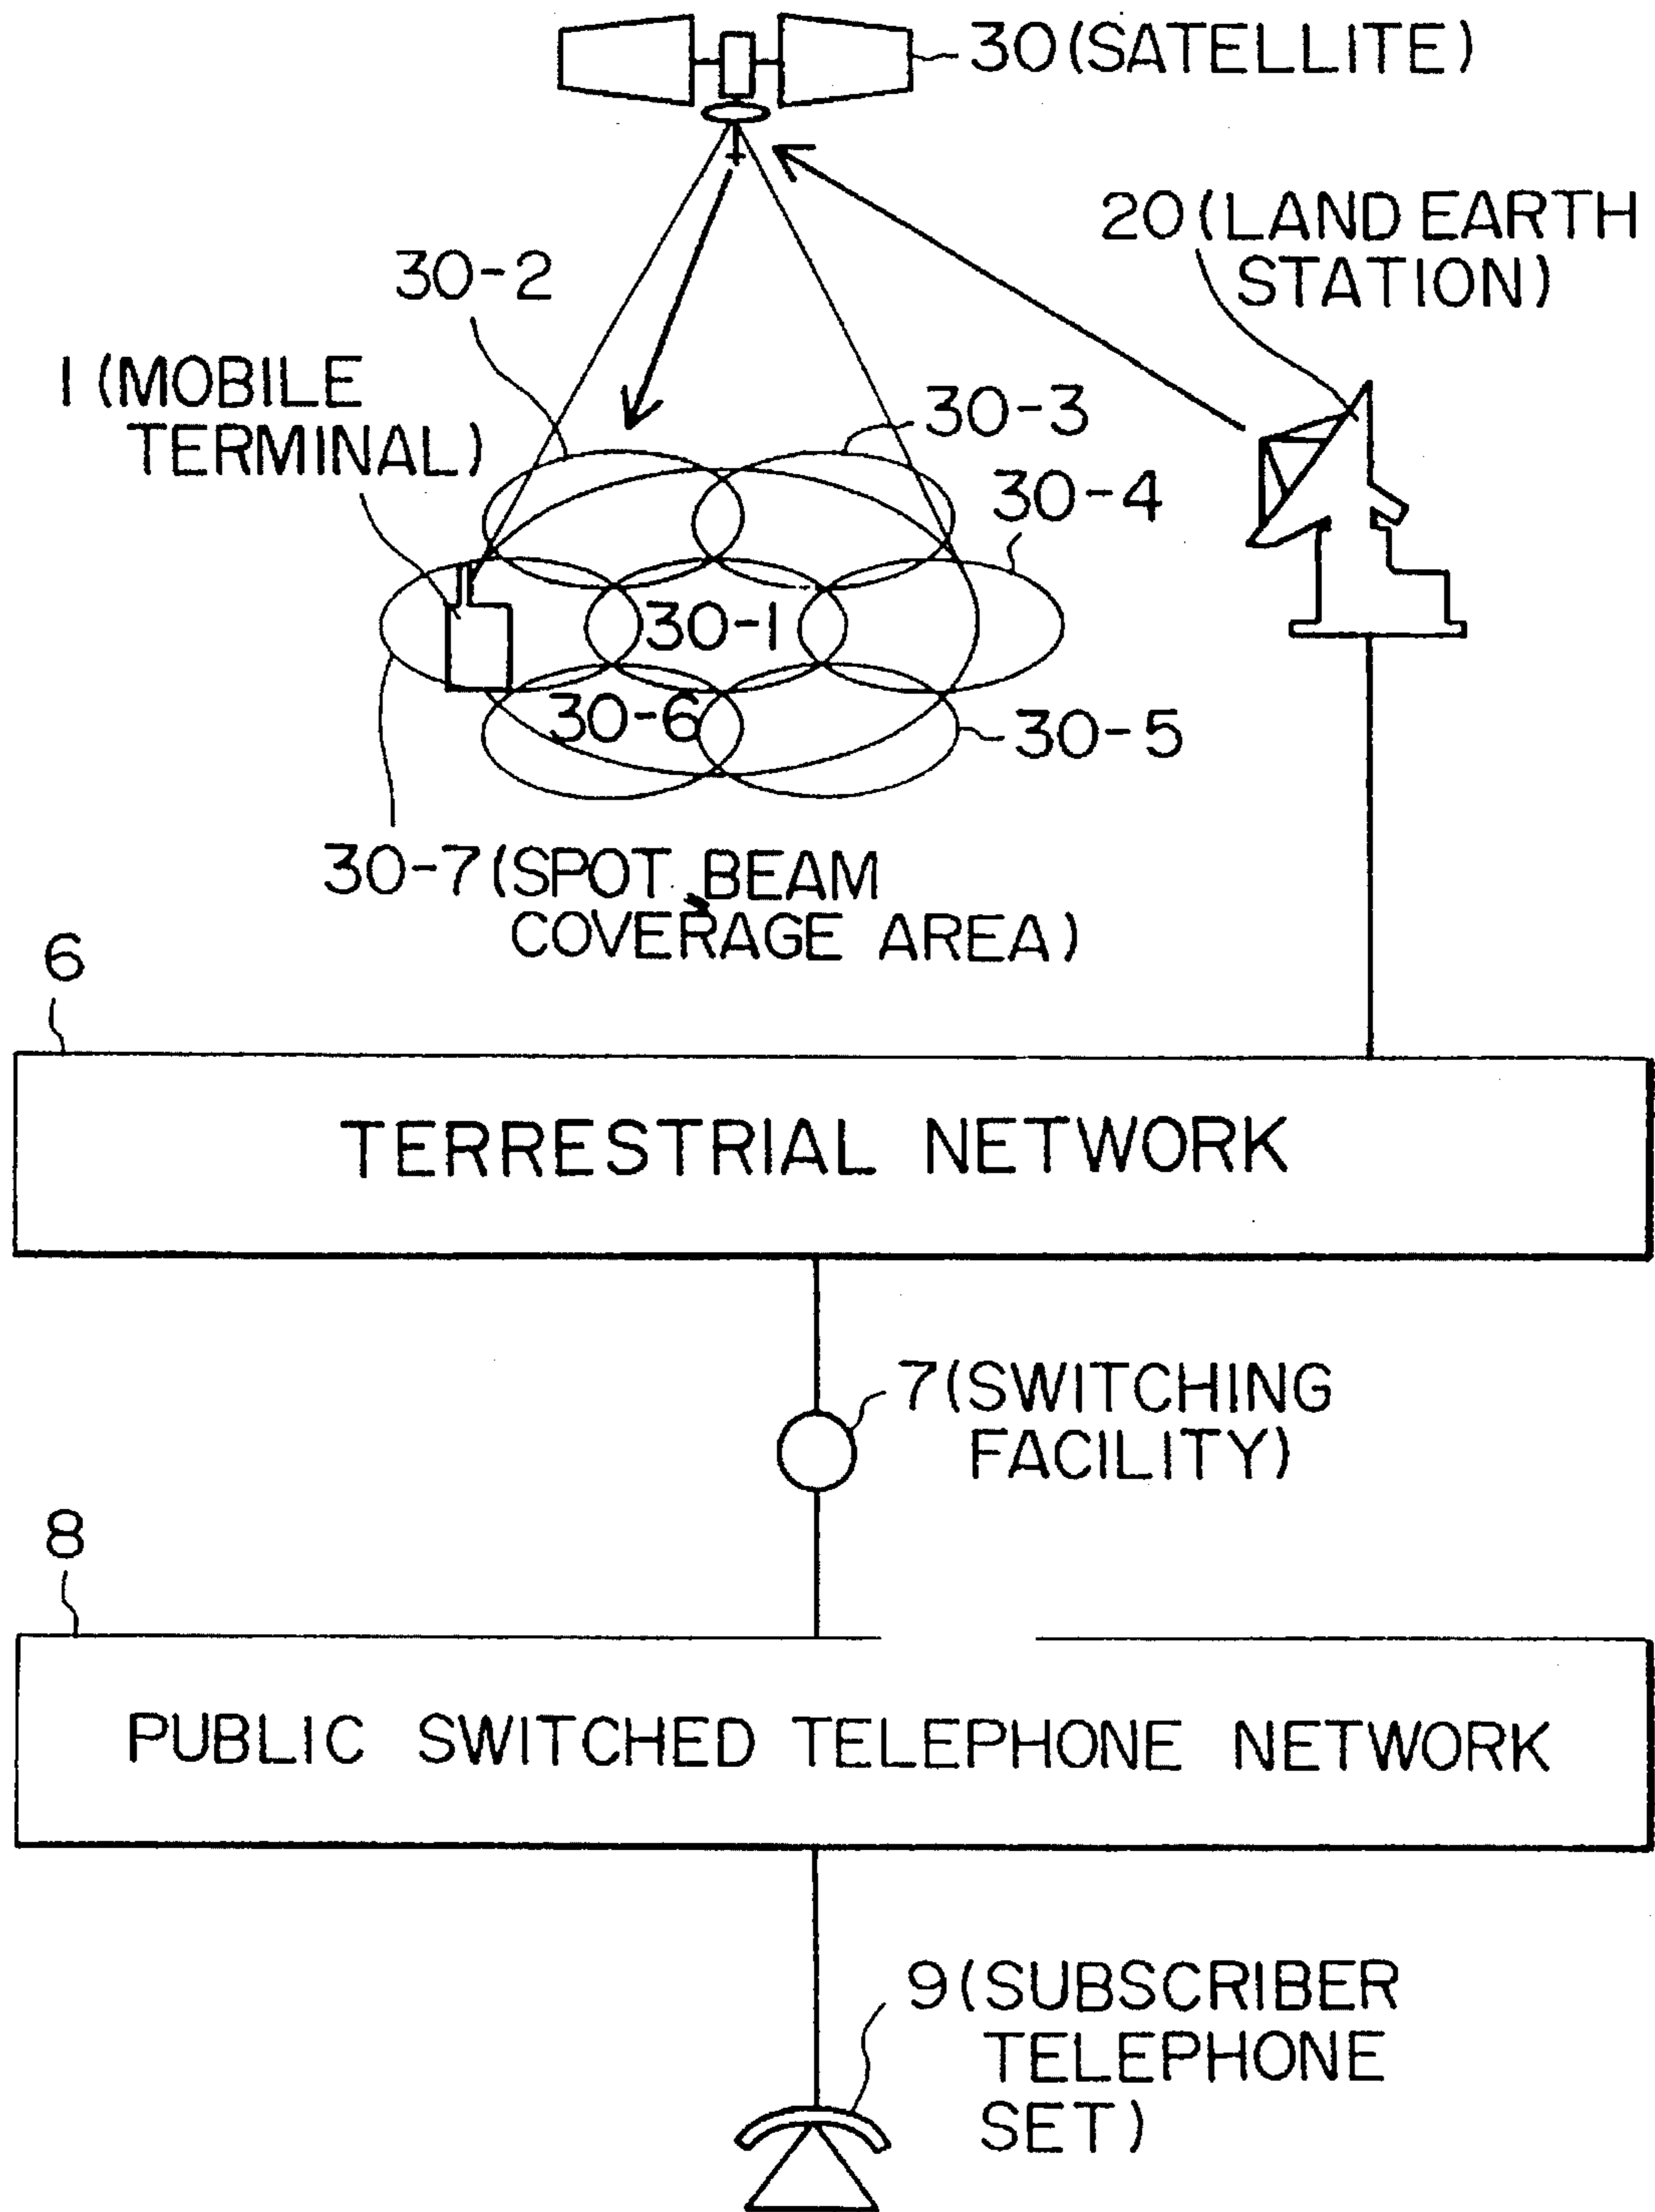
30(SATELLITE)

20(LAND EARTH STATION)

30-2

1(MOBILE TERMINAL)

30-3

30-4

30-1

30-6

30-5

30-7(SPOT BEAM COVERAGE AREA)

6

TERRESTRIAL NETWORK

7(SWITCHING FACILITY)

8

PUBLIC SWITCHED TELEPHONE NETWORK

9(SUBSCRIBER TELEPHONE SET)